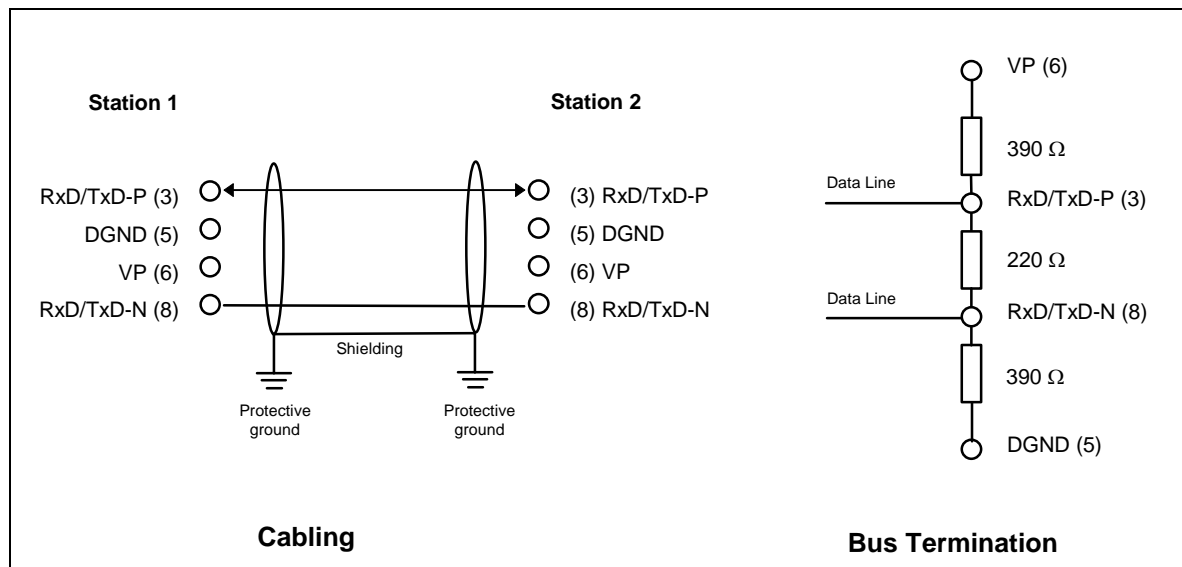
Station 1

Station 2

RxD/TxD-P (3)
DGND (5)
VP (6)
RxD/TxD-N (8)

(3) RxD/TxD-P
(5) DGND
(6) VP
(8) RxD/TxD-N

Shielding

Protective ground

Protective ground

Cabling

VP (6)

390 $\Omega$

Data Line

RxD/TxD-P (3)

220 $\Omega$

Data Line

RxD/TxD-N (8)

390 $\Omega$

DGND (5)

Bus Termination